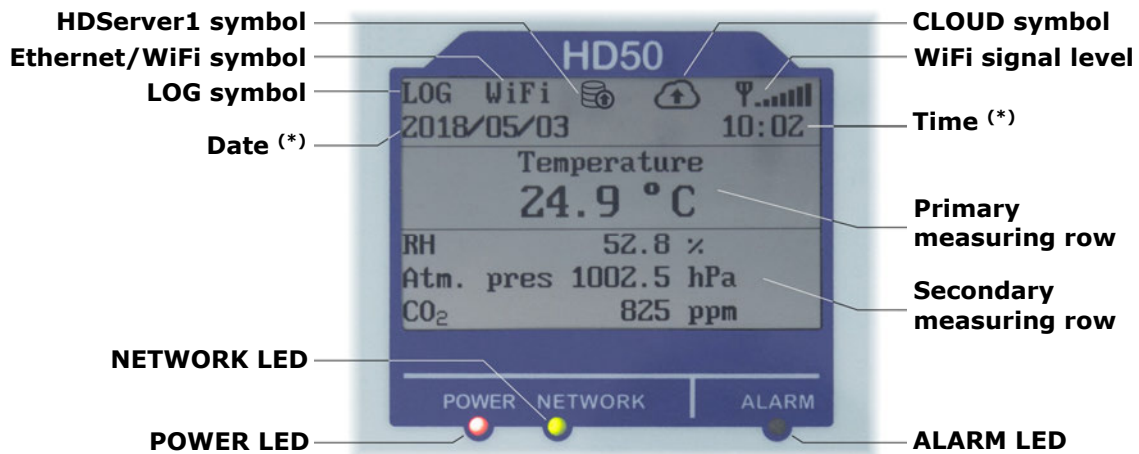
HDServer1 symbol
Ethernet/WiFi symbol
LOG symbol
Date $^{(*)}$

HD50

CLOUD symbol
WiFi signal level

LOG WiFi
2018/05/03 10:02

Time $^{(*)}$

Temperature
24.9 °C

Primary measuring row

RH 52.8 %
Atm. pres 1002.5 hPa
$CO_2$ 825 ppm

Secondary measuring row

NETWORK LED

POWER NETWORK ALARM

POWER LED
ALARM LED